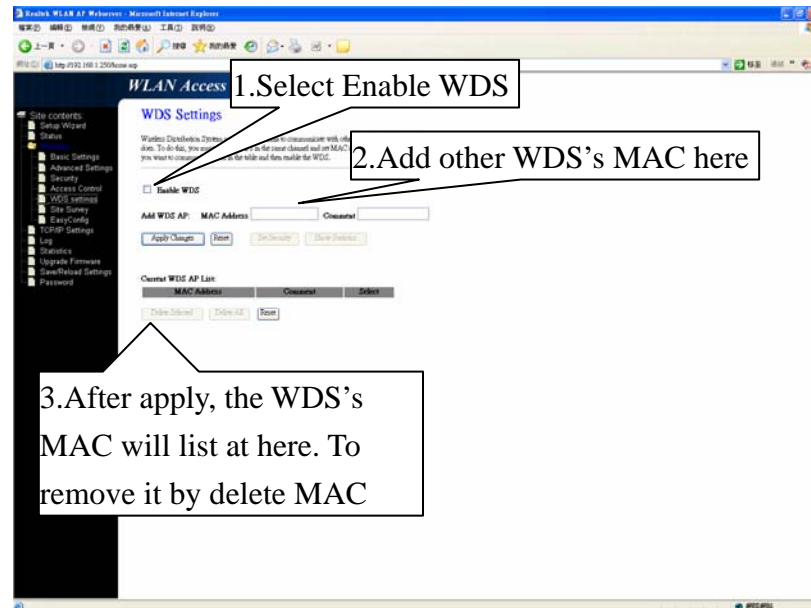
Realtek WLAN AP Webserver - Microsoft Internet Explorer

http://192.168.1.250/wlwds.asp

WLAN Access

1.Select Enable WDS

Site contents
Setup Wizard
Status
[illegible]
Basic Settings
Advanced Settings
Security
Access Control
WDS settings
Site Survey
EasyConfig
TCP/IP Settings
Log
Statistics
Upgrade Firmware
Save/Reload Settings
Password

WDS Settings

Wireless Distribution System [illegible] to communicate with other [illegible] does. To do this, you must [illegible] in the same channel and set MAC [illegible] you want to communicate with in the table and then enable the WDS.

2.Add other WDS's MAC here

Enable WDS

Add WDS AP: MAC Address Comment

Apply Changes Reset Set Security Show Statistics

Current WDS AP List:

| MAC Address | Comment | Select |
|---|---|---|

Delete Selected Delete All Reset

3.After apply, the WDS's MAC will list at here. To remove it by delete MAC